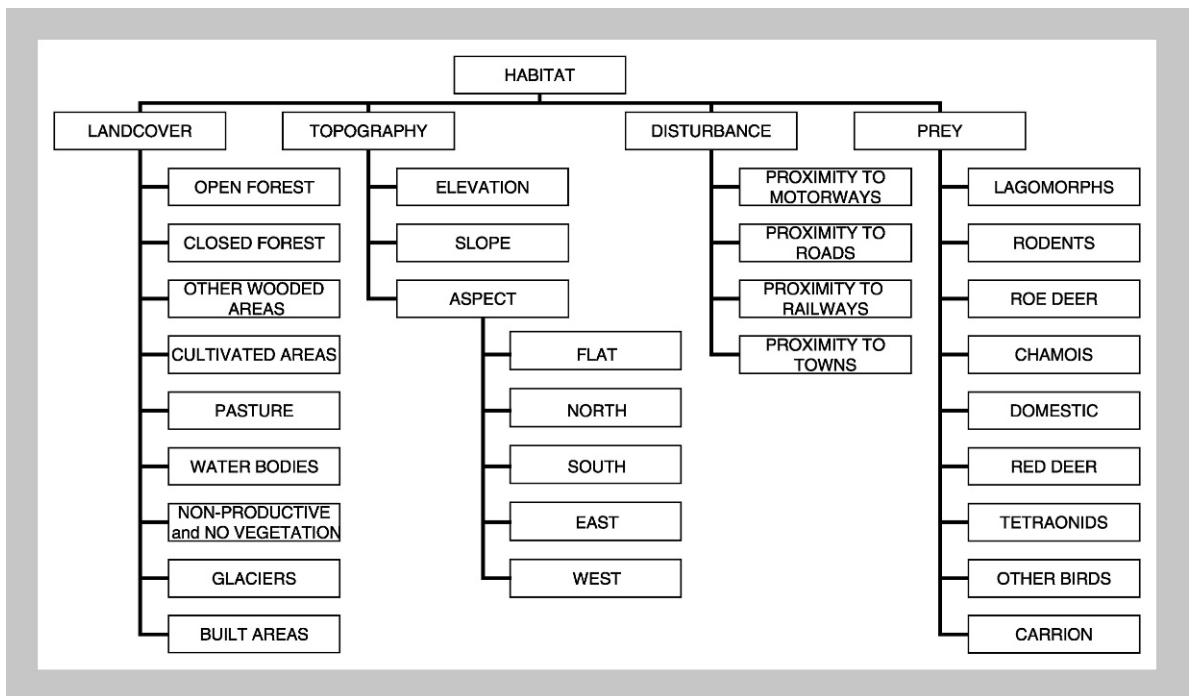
HABITAT

LANDCOVER

OPEN FOREST

CLOSED FOREST

OTHER WOODED AREAS

CULTIVATED AREAS

PASTURE

WATER BODIES

NON-PRODUCTIVE and NO VEGETATION

GLACIERS

BUILT AREAS

TOPOGRAPHY

ELEVATION

SLOPE

ASPECT

FLAT

NORTH

SOUTH

EAST

WEST

DISTURBANCE

PROXIMITY TO MOTORWAYS

PROXIMITY TO ROADS

PROXIMITY TO RAILWAYS

PROXIMITY TO TOWNS

PREY

LAGOMORPHS

RODENTS

ROE DEER

CHAMOIS

DOMESTIC

RED DEER

TETRAONIDS

OTHER BIRDS

CARRION